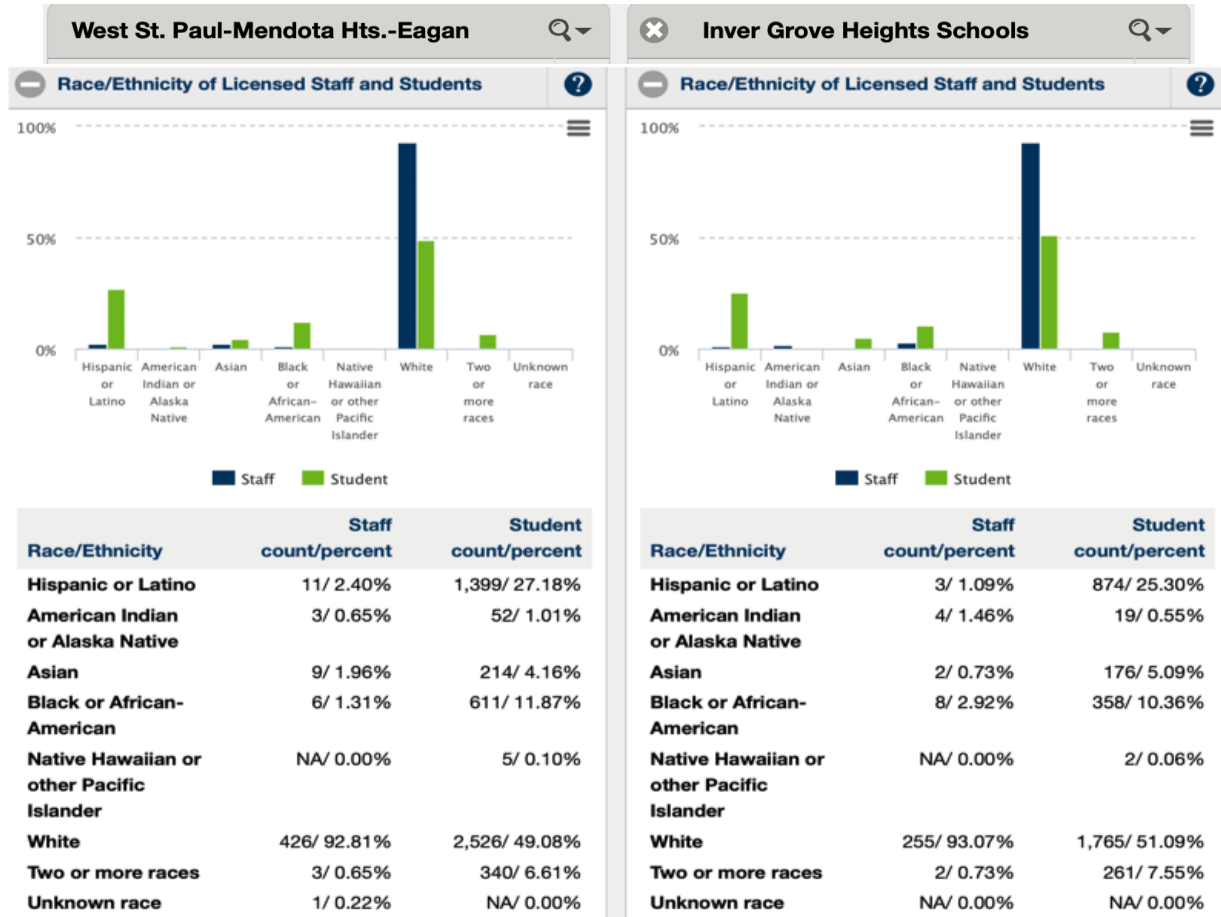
West St. Paul-Mendota Hts.-Eagan

Race/Ethnicity of Licensed Staff and Students

?

100%

50%

0%

Hispanic or Latino
American Indian or Alaska Native
Asian
Black or African-American
Native Hawaiian or other Pacific Islander
White
Two or more races
Unknown race

Staff
Student

| Race/Ethnicity | Staff count/percent | Student count/percent |
|---|---|---|
| Hispanic or Latino | 11/ 2.40% | 1,399/ 27.18% |
| American Indian or Alaska Native | 3/ 0.65% | 52/ 1.01% |
| Asian | 9/ 1.96% | 214/ 4.16% |
| Black or African-American | 6/ 1.31% | 611/ 11.87% |
| Native Hawaiian or other Pacific Islander | NA/ 0.00% | 5/ 0.10% |
| White | 426/ 92.81% | 2,526/ 49.08% |
| Two or more races | 3/ 0.65% | 340/ 6.61% |
| Unknown race | 1/ 0.22% | NA/ 0.00% |

Inver Grove Heights Schools

Race/Ethnicity of Licensed Staff and Students

?

100%

50%

0%

Hispanic or Latino
American Indian or Alaska Native
Asian
Black or African-American
Native Hawaiian or other Pacific Islander
White
Two or more races
Unknown race

Staff
Student

| Race/Ethnicity | Staff count/percent | Student count/percent |
|---|---|---|
| Hispanic or Latino | 3/ 1.09% | 874/ 25.30% |
| American Indian or Alaska Native | 4/ 1.46% | 19/ 0.55% |
| Asian | 2/ 0.73% | 176/ 5.09% |
| Black or African-American | 8/ 2.92% | 358/ 10.36% |
| Native Hawaiian or other Pacific Islander | NA/ 0.00% | 2/ 0.06% |
| White | 255/ 93.07% | 1,765/ 51.09% |
| Two or more races | 2/ 0.73% | 261/ 7.55% |
| Unknown race | NA/ 0.00% | NA/ 0.00% |